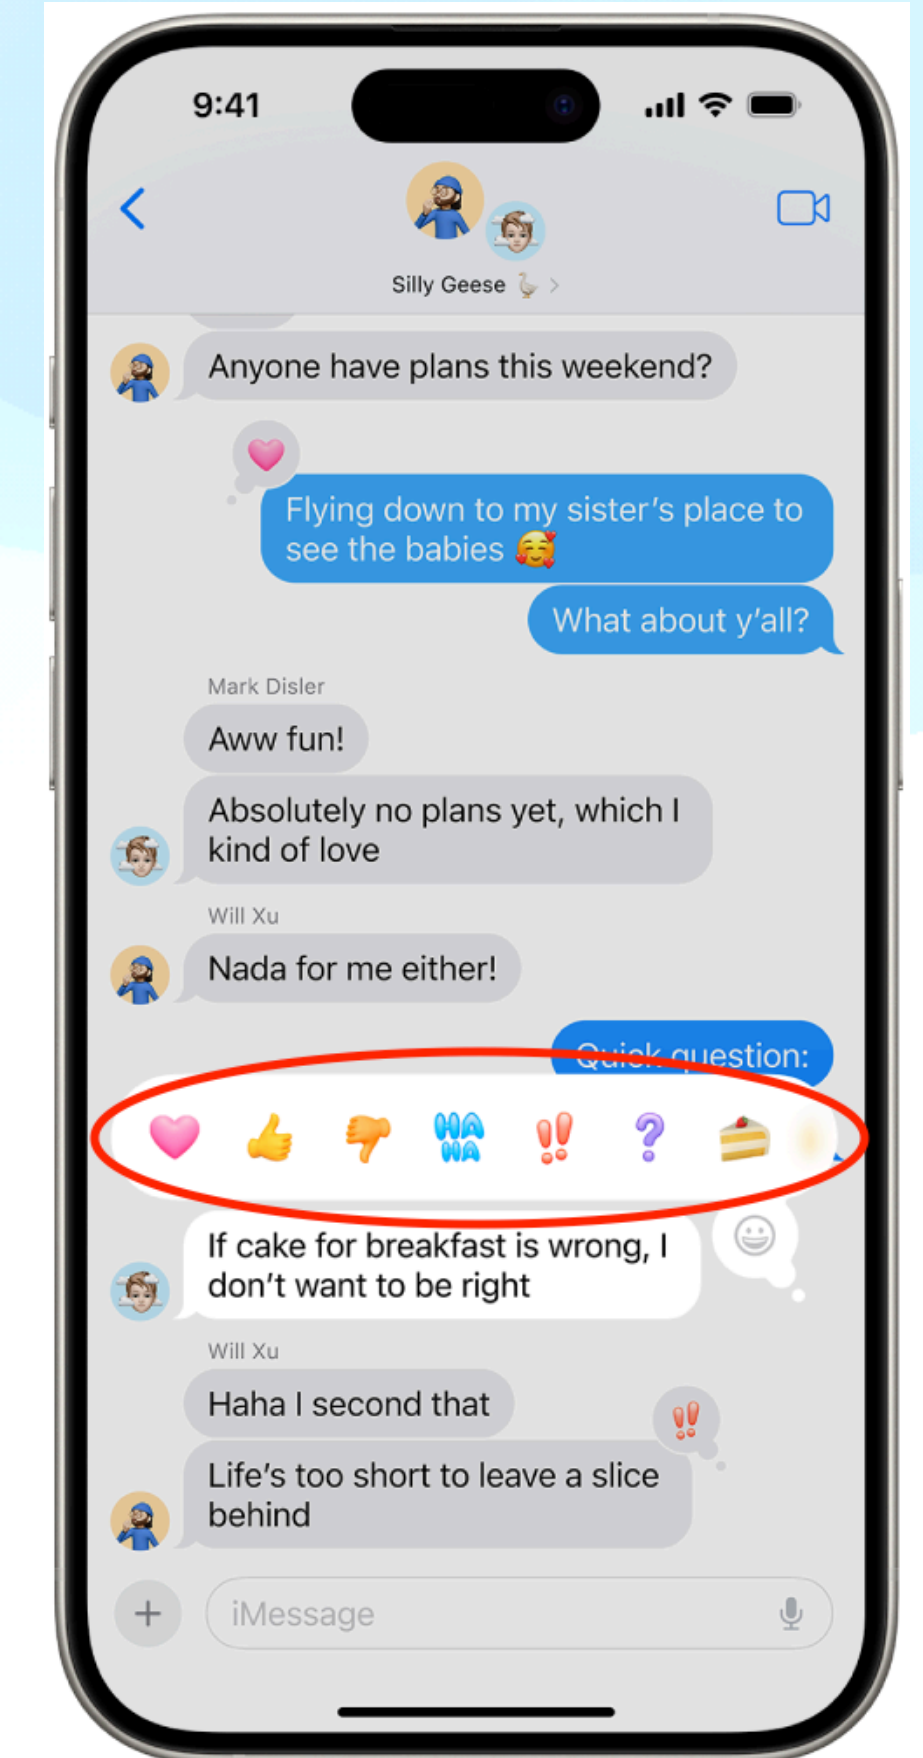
9:41

Silly Geese 🪿 >

Anyone have plans this weekend?

Flying down to my sister's place to see the babies 🥰

What about y'all?

Mark Disler

Aww fun!

Absolutely no plans yet, which I kind of love

Will Xu

Nada for me either!

Quick question:

HA HA

If cake for breakfast is wrong, I don't want to be right

Will Xu

Haha I second that

Life's too short to leave a slice behind

iMessage